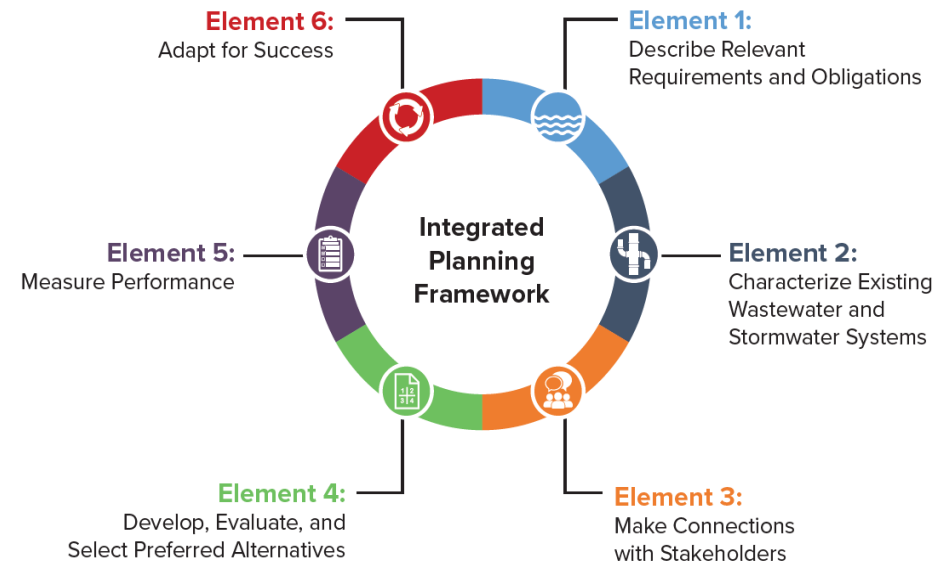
Element 6:
Adapt for Success

Element 1:
Describe Relevant Requirements and Obligations

Integrated Planning Framework

Element 5:
Measure Performance

Element 2:
Characterize Existing Wastewater and Stormwater Systems

1 2
3 4

Element 4:
Develop, Evaluate, and Select Preferred Alternatives

Element 3:
Make Connections with Stakeholders